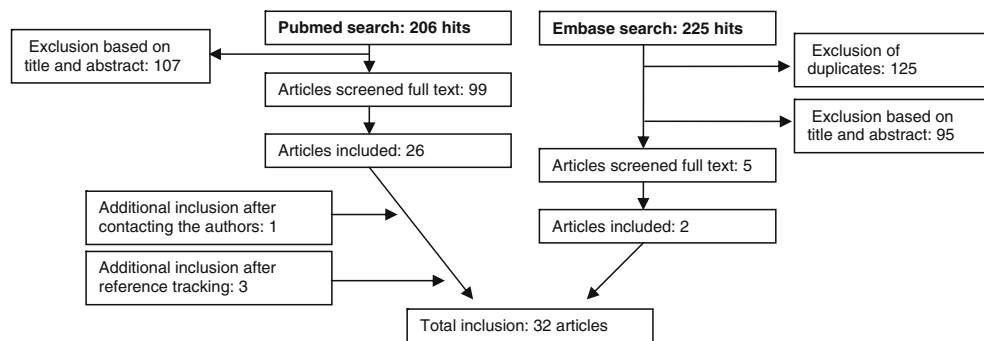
Pubmed search: 206 hits

Exclusion based on title and abstract: 107

Articles screened full text: 99

Articles included: 26

Additional inclusion after contacting the authors: 1

Additional inclusion after reference tracking: 3

Embase search: 225 hits

Exclusion of duplicates: 125

Exclusion based on title and abstract: 95

Articles screened full text: 5

Articles included: 2

Total inclusion: 32 articles